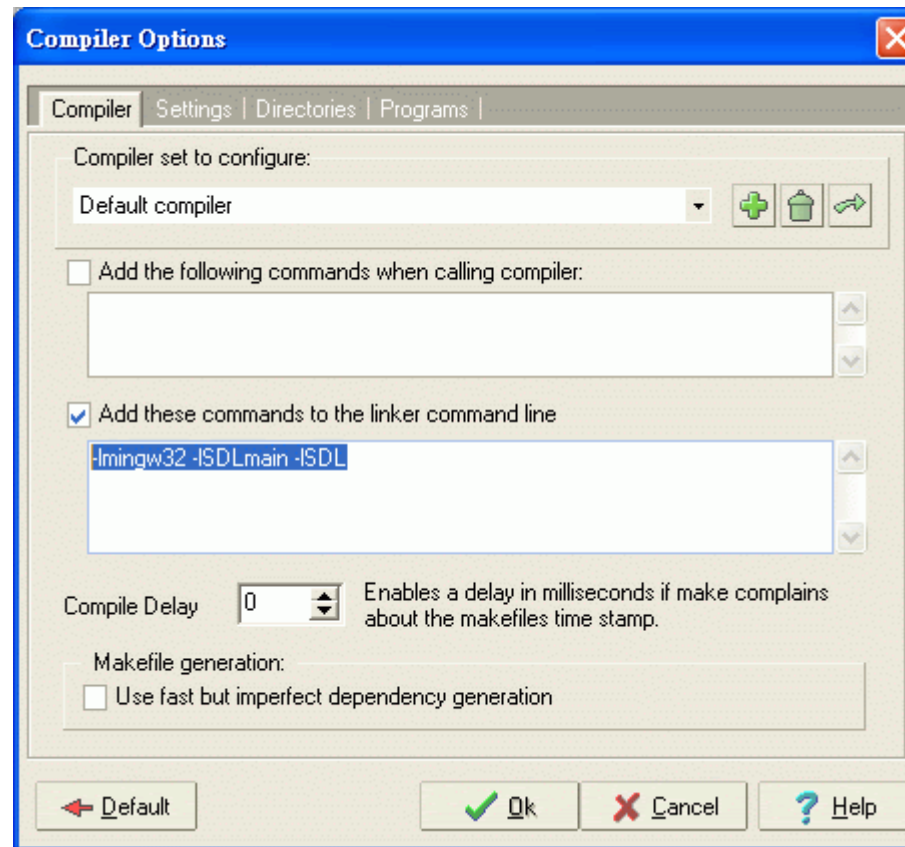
Compiler Options

Compiler | Settings | Directories | Programs |

Compiler set to configure:

Default compiler

Add the following commands when calling compiler:

Add these commands to the linker command line

-lmingw32 -lSDLmain -lSDL

Compile Delay 0

Enables a delay in milliseconds if make complains about the makefiles time stamp.

Makefile generation:

Use fast but imperfect dependency generation

Default

Ok

Cancel

Help